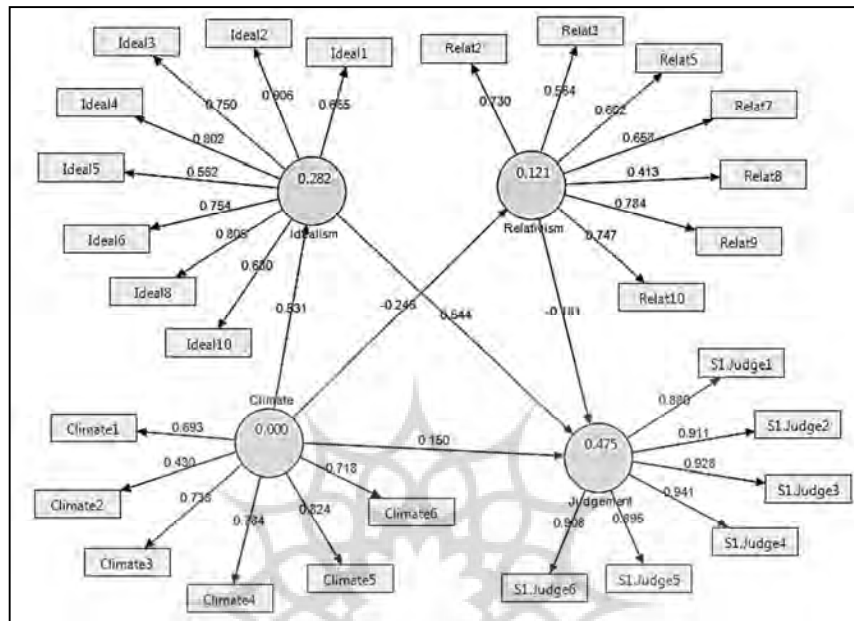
Ideal3
Ideal2
Ideal1
0.750
0.906
0.665
Ideal4
0.802
Ideal5
0.562
0.282
Idealism
0.754
Ideal6
0.808
0.680
Ideal8
0.531
Ideal10

Relat2
Relat3
Relat5
0.730
0.584
0.662
Relat7
0.658
0.121
0.413
Relat8
Relativism
0.784
Relat9
0.747
Relat10

-0.245
0.644
-0.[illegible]

Climate
Climate1
0.693
0.000
0.150
0.430
0.718
Climate2
0.738
0.824
Climate6
0.784
Climate3
Climate5
Climate4

S1.Judge1
0.880
S1.Judge2
0.911
0.475
0.928
S1.Judge3
Judgement
0.941
0.908
0.895
S1.Judge4
S1.Judge6
S1.Judge5